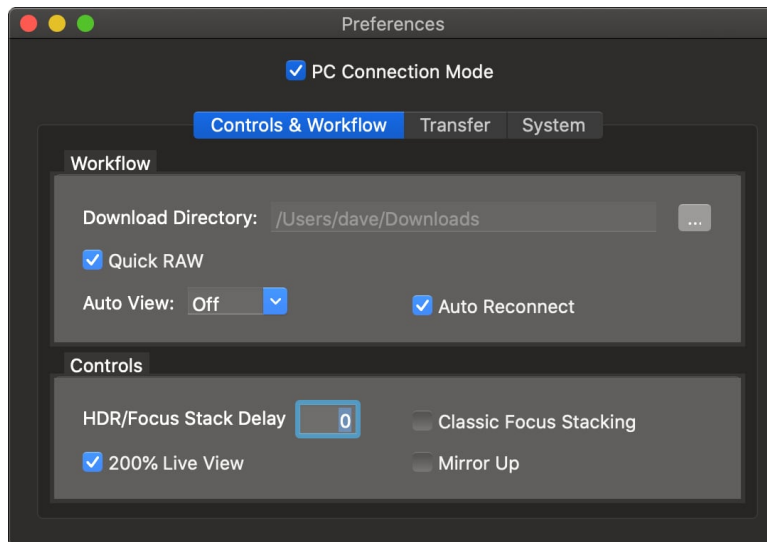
Preferences

PC Connection Mode

Controls & Workflow Transfer System

Workflow

Download Directory: /Users/dave/Downloads ...

Quick RAW

Auto View: Off

Auto Reconnect

Controls

HDR/Focus Stack Delay 0

Classic Focus Stacking

200% Live View

Mirror Up